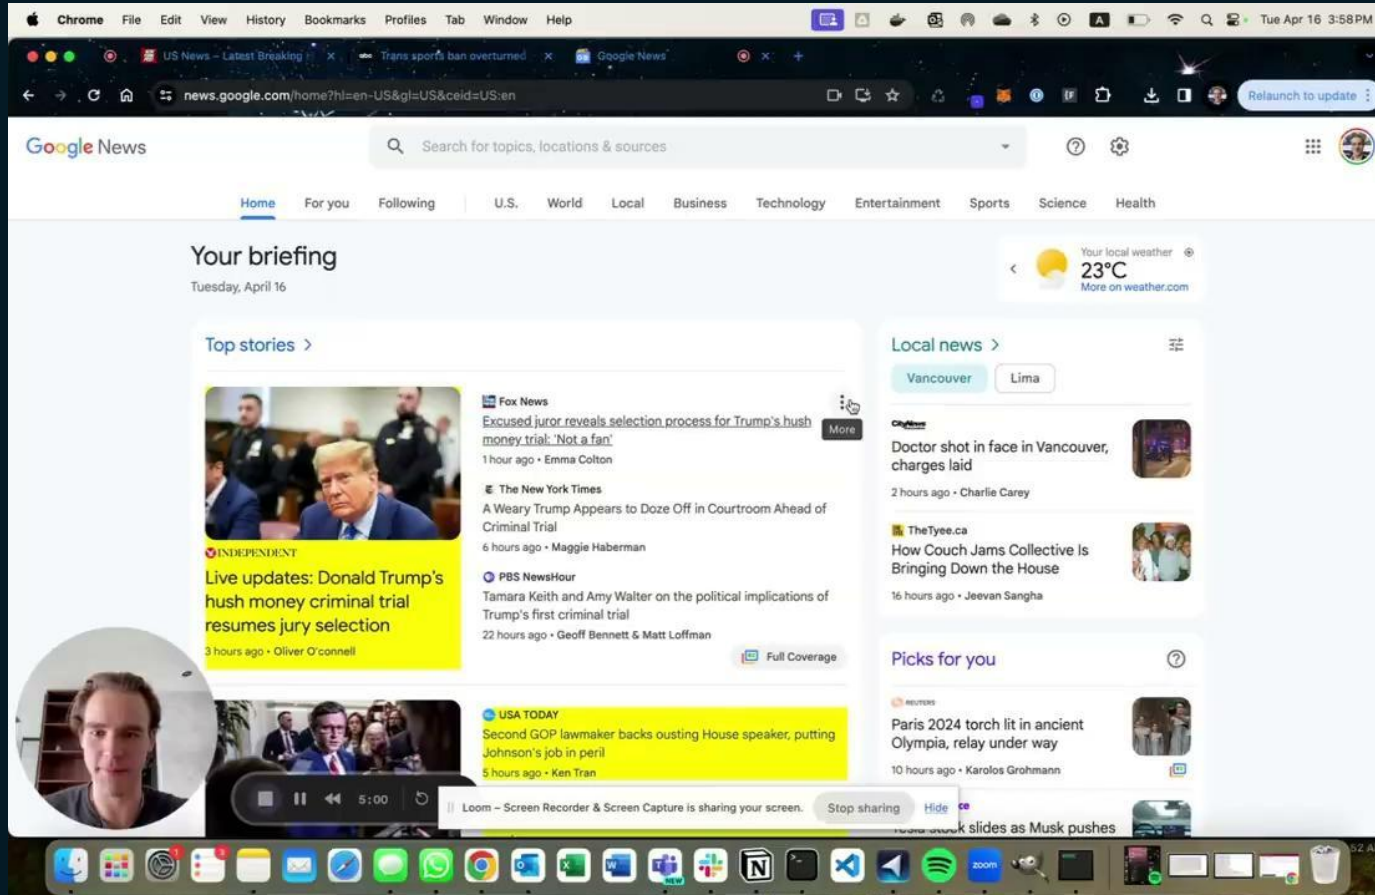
Chrome File Edit View History Bookmarks Profiles Tab Window Help

Tue Apr 16 3:58 PM

US News – Latest Breaking × Trans sports ban overturned × Google News × +

news.google.com/home?hl=en-US&gl=US&ceid=US:en

Relaunch to update

Google News

Search for topics, locations & sources

Home For you Following U.S. World Local Business Technology Entertainment Sports Science Health

Your briefing
Tuesday, April 16

Your local weather
23°C
More on weather.com

Top stories >

INDEPENDENT
Live updates: Donald Trump's hush money criminal trial resumes jury selection
3 hours ago • Oliver O'connell

Fox News
Excused juror reveals selection process for Trump's hush money trial: 'Not a fan'
1 hour ago • Emma Colton

More

The New York Times
A Weary Trump Appears to Doze Off in Courtroom Ahead of Criminal Trial
6 hours ago • Maggie Haberman

PBS NewsHour
Tamara Keith and Amy Walter on the political implications of Trump's first criminal trial
22 hours ago • Geoff Bennett & Matt Loffman

Full Coverage

USA TODAY
Second GOP lawmaker backs ousting House speaker, putting Johnson's job in peril
5 hours ago • Ken Tran

Local news >

Vancouver Lima

CityNews
Doctor shot in face in Vancouver, charges laid
2 hours ago • Charlie Carey

TheTyee.ca
How Couch Jams Collective Is Bringing Down the House
16 hours ago • Jeevan Sangha

Picks for you

REUTERS
Paris 2024 torch lit in ancient Olympia, relay under way
10 hours ago • Karolos Grohmann

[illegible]k slides as Musk pushes

5:00

Loom – Screen Recorder & Screen Capture is sharing your screen. Stop sharing Hide